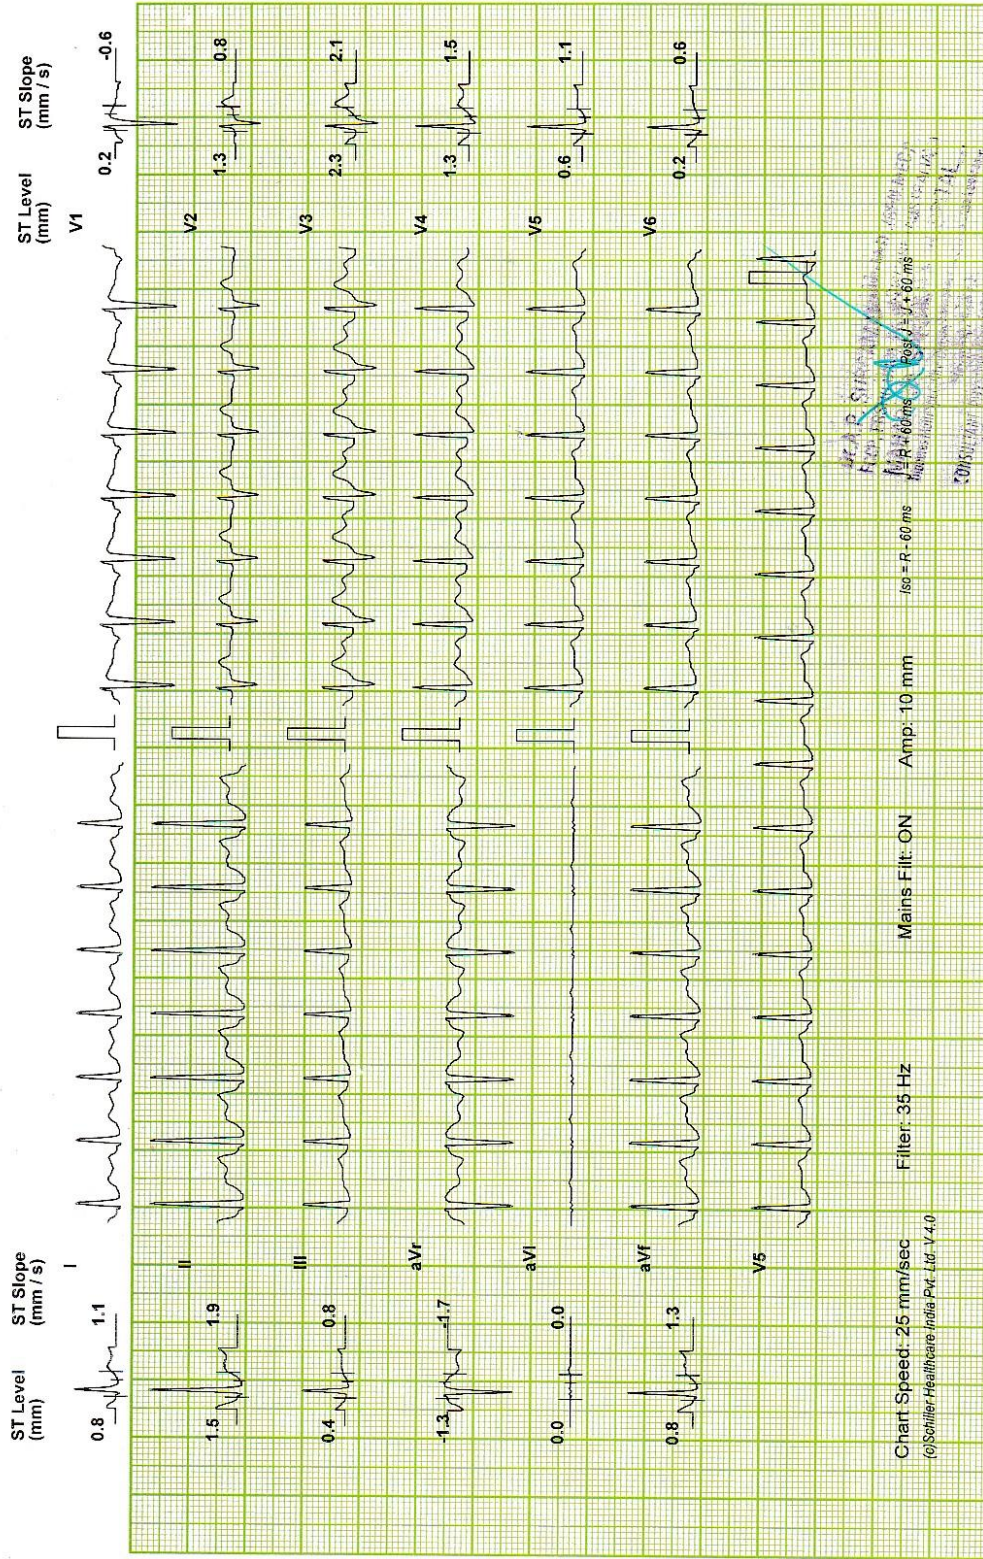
ST Level (mm)
ST Slope (mm / s)
0.8
1.1
I
1.5
1.9
II
0.4
0.8
III
-1.3
-1.7
aVr
0.0
0.0
aVl
0.8
1.3
aVf
V5

ST Level (mm)
ST Slope (mm / s)
0.2
-0.6
V1
1.3
0.8
V2
2.3
2.1
V3
1.3
1.5
V4
0.6
1.1
V5
0.2
0.6
V6

Chart Speed: 25 mm/sec
Filter: 35 Hz
Mains Filt: ON
Amp: 10 mm
Iso = R - 60 ms
J = R + 60 ms
Post J = J + 60 ms
(c)Schiller Healthcare India Pvt. Ltd. V 4.0

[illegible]